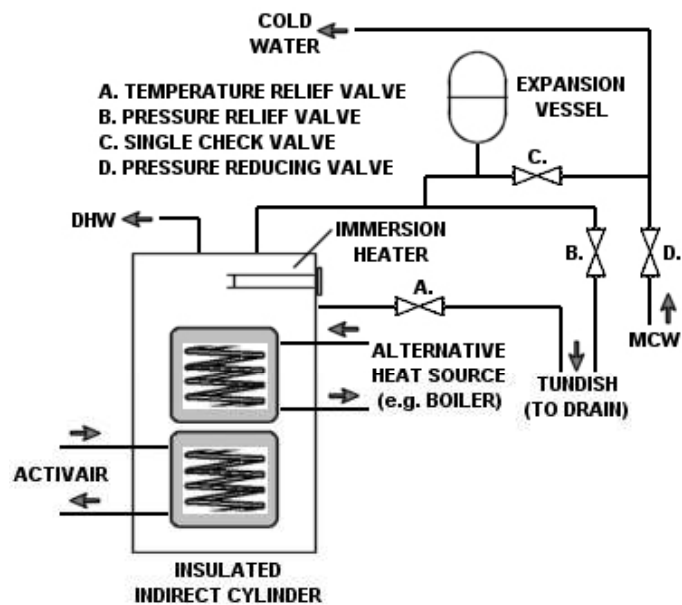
COLD WATER

A. TEMPERATURE RELIEF VALVE
B. PRESSURE RELIEF VALVE
C. SINGLE CHECK VALVE
D. PRESSURE REDUCING VALVE

EXPANSION VESSEL

C.

DHW

IMMERSION HEATER

B.

D.

A.

MCW

ALTERNATIVE HEAT SOURCE (e.g. BOILER)

TUNDISH (TO DRAIN)

ACTIVAIR

INSULATED INDIRECT CYLINDER